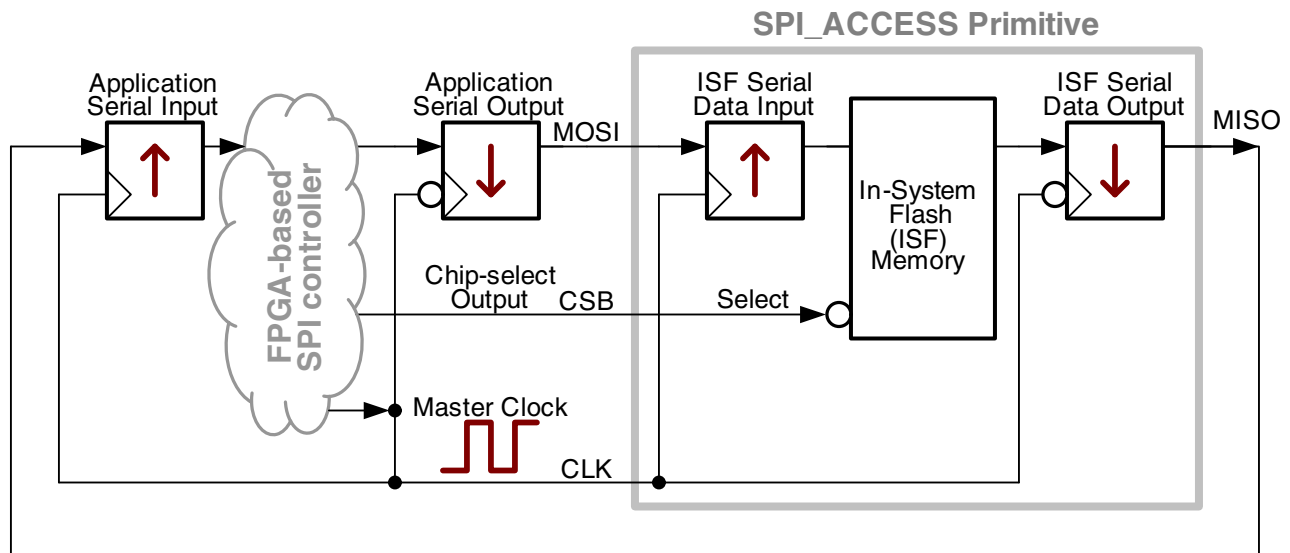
SPI_ACCESS Primitive

Application Serial Input

FPGA-based SPI controller

Application Serial Output

MOSI

ISF Serial Data Input

In-System Flash (ISF) Memory

ISF Serial Data Output

MISO

Chip-select Output

CSB

Select

Master Clock

CLK